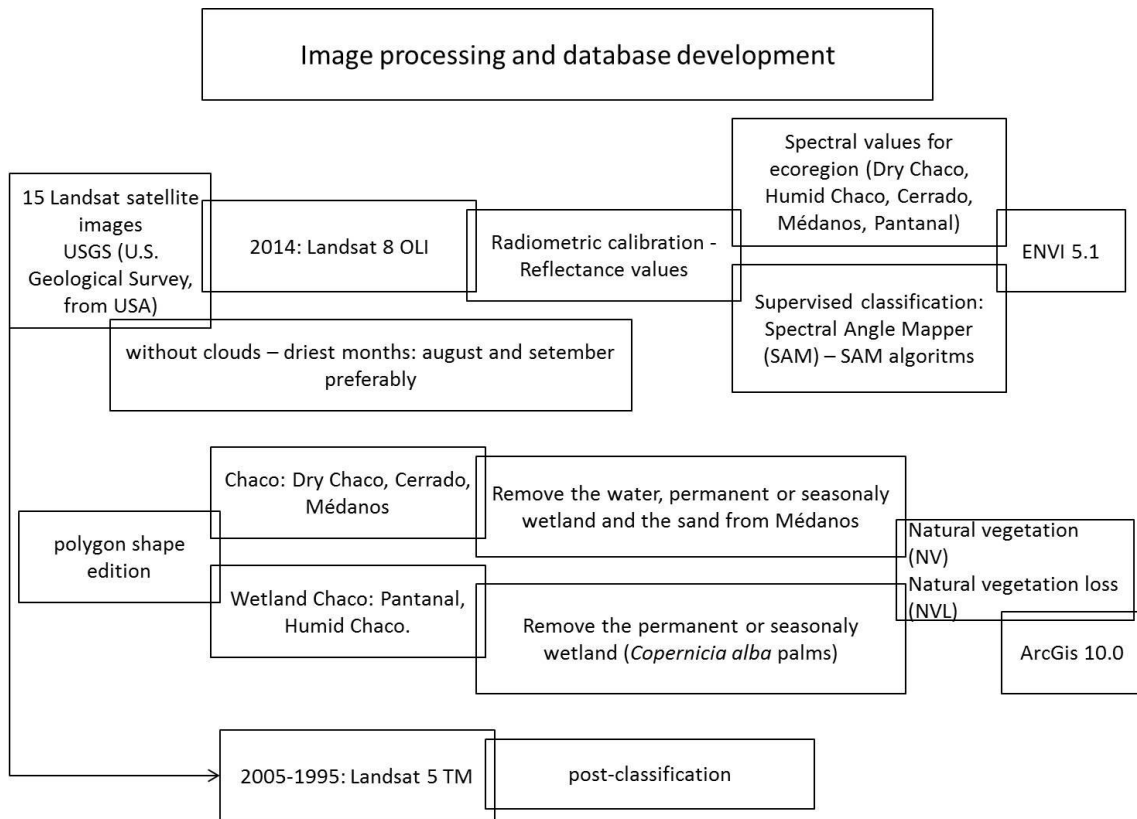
Image processing and database development

15 Landsat satellite images USGS (U.S. Geological Survey, from USA)

2014: Landsat 8 OLI

Radiometric calibration - Reflectance values

Spectral values for ecoregion (Dry Chaco, Humid Chaco, Cerrado, Médanos, Pantanal)

Supervised classification: Spectral Angle Mapper (SAM) – SAM algoritms

ENVI 5.1

without clouds – driest months: august and setember preferably

polygon shape edition

Chaco: Dry Chaco, Cerrado, Médanos

Remove the water, permanent or seasonaly wetland and the sand from Médanos

Wetland Chaco: Pantanal, Humid Chaco.

Remove the permanent or seasonaly wetland (Copernicia alba palms)

Natural vegetation (NV)
Natural vegetation loss (NVL)

ArcGis 10.0

2005-1995: Landsat 5 TM

post-classification